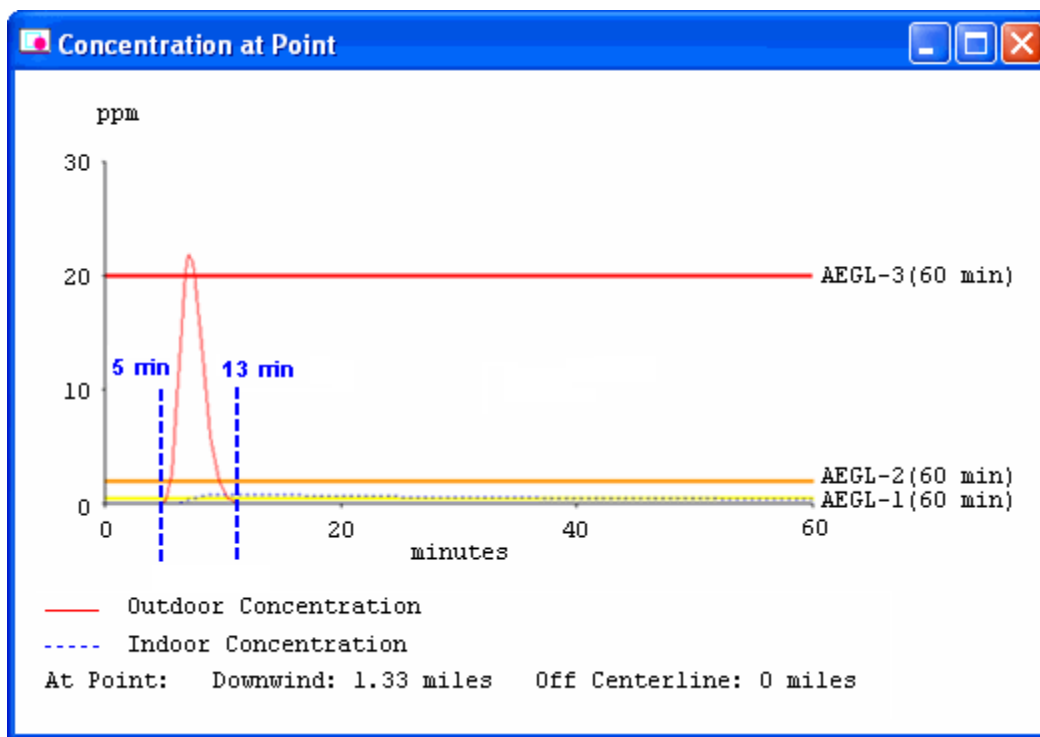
Concentration at Point

ppm

30

20

10

0

0

20

40

60

minutes

5 min

13 min

AEGL-3(60 min)

AEGL-2(60 min)

AEGL-1(60 min)

Outdoor Concentration

Indoor Concentration

At Point: Downwind: 1.33 miles Off Centerline: 0 miles